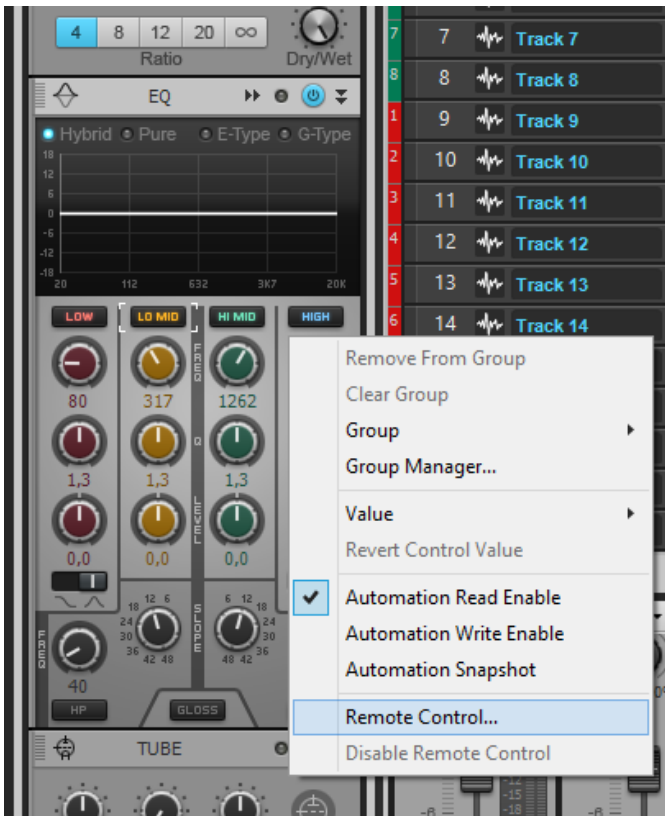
4 8 12 20 ∞
Ratio
Dry/Wet
EQ
Hybrid Pure E-Type G-Type
18
12
6
0
-6
-12
-18
20 112 632 3K7 20K
LOW LO MID HI MID HIGH
FREQ
80 317 1262
Q
1,3 1,3 1,3
LEVEL
0,0 0,0 0,0
SLOPE
12 6 18 24 30 36 42 48
6 12 18 24 30 36 42 48
FREQ
40
HP
GLOSS
TUBE

7 7 Track 7
8 8 Track 8
1 9 Track 9
2 10 Track 10
3 11 Track 11
4 12 Track 12
5 13 Track 13
6 14 Track 14

Remove From Group
Clear Group
Group
Group Manager...
Value
Revert Control Value
Automation Read Enable
Automation Write Enable
Automation Snapshot
Remote Control...
Disable Remote Control

-12
-15
-18
-6
-6